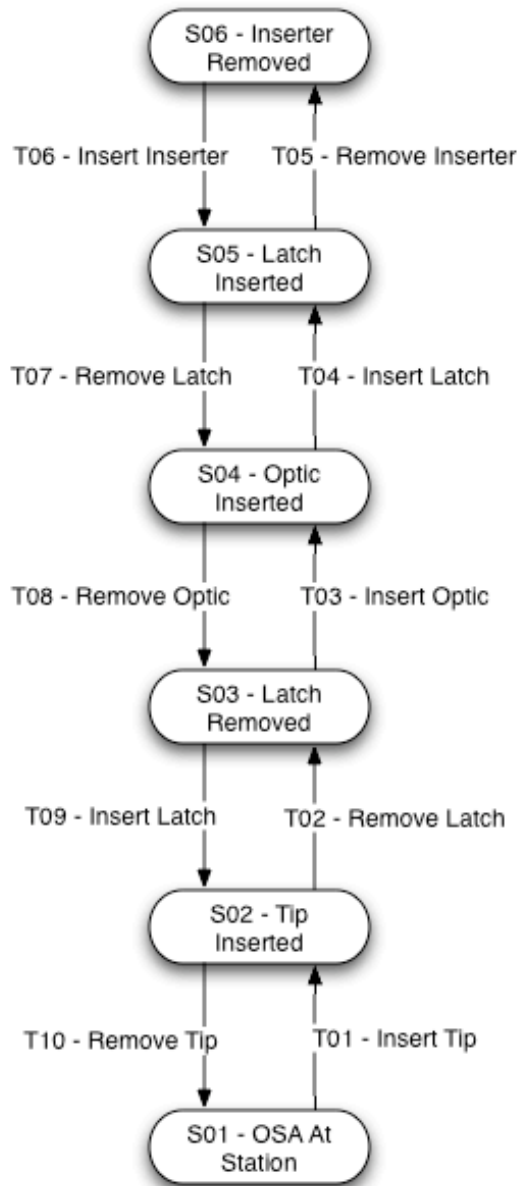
S06 - Inserter Removed

T06 - Insert Inserter

T05 - Remove Inserter

S05 - Latch Inserted

T07 - Remove Latch

T04 - Insert Latch

S04 - Optic Inserted

T08 - Remove Optic

T03 - Insert Optic

S03 - Latch Removed

T09 - Insert Latch

T02 - Remove Latch

S02 - Tip Inserted

T10 - Remove Tip

T01 - Insert Tip

S01 - OSA At Station